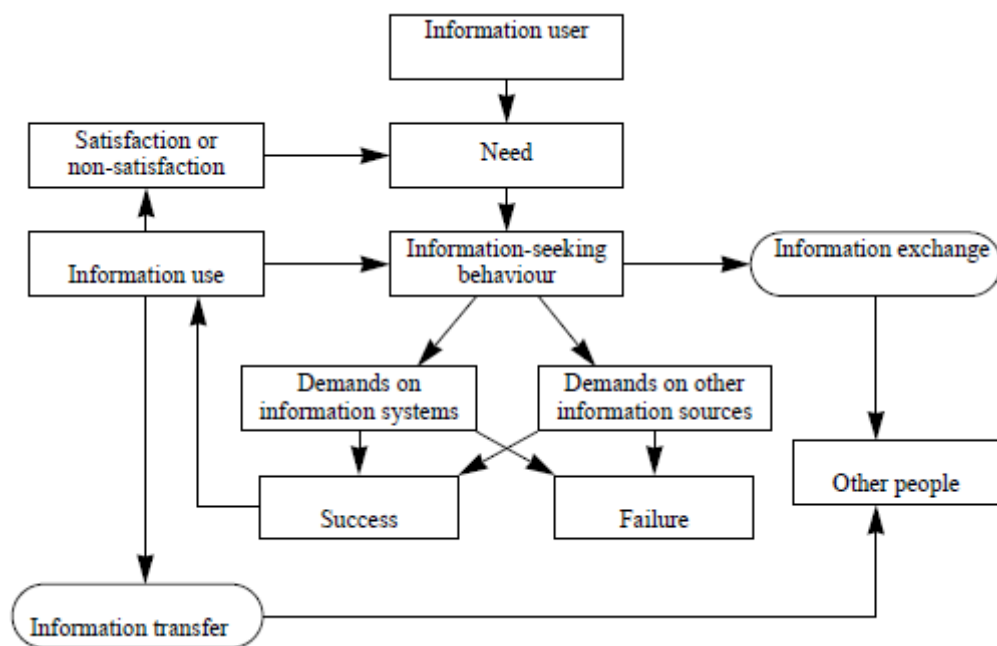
Information user

Satisfaction or non-satisfaction

Need

Information use

Information-seeking behaviour

Information exchange

Demands on information systems

Demands on other information sources

Success

Failure

Other people

Information transfer